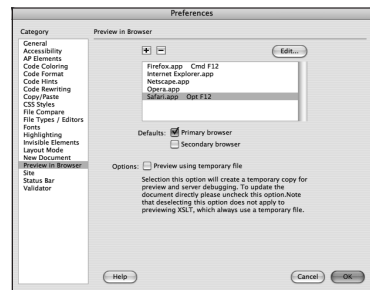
Preferences

Category

General
Accessibility
AP Elements
Code Coloring
Code Format
Code Hints
Code Rewriting
Copy/Paste
CSS Styles
File Compare
File Types / Editors
Fonts
Highlighting
Invisible Elements
Layout Mode
New Document
Preview in Browser
Site
Status Bar
Validator

Preview in Browser

+ −

Edit...

Firefox.app Cmd F12
Internet Explorer.app
Netscape.app
Opera.app
Safari.app Opt F12

Defaults: Primary browser

Secondary browser

Options: Preview using temporary file

Selection this option will create a temporary copy for preview and server debugging. To update the document directly please uncheck this option.Note that deselecting this option does not apply to previewing XSLT, which always use a temporary file.

Help

Cancel OK